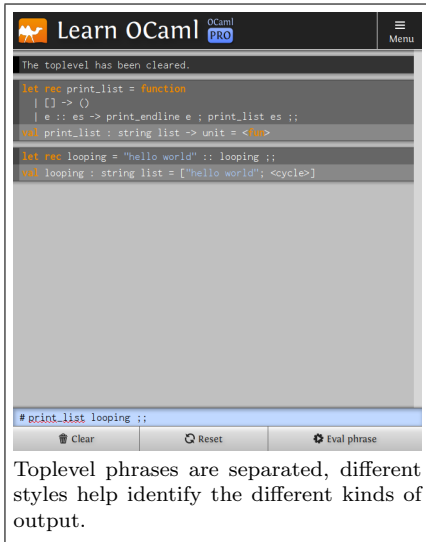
Learn OCaml OCaml PRO

Menu

The toplevel has been cleared.

let rec print_list = function
| [] -> ()
| e :: es -> print_endline e ; print_list es ;;
val print_list : string list -> unit = <fun>

let rec looping = "hello world" :: looping ;;
val looping : string list = ["hello world"; <cycle>]

# print_list looping ;;

Clear

Reset

Eval phrase

Toplevel phrases are separated, different styles help identify the different kinds of output.